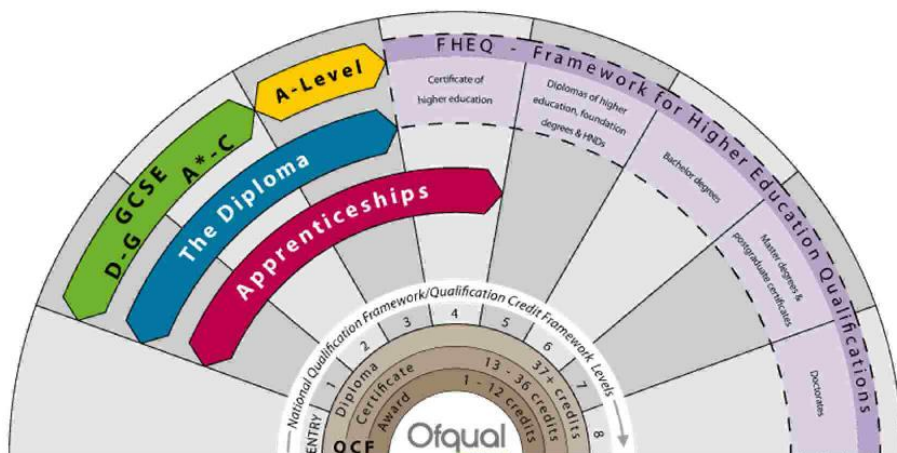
FHEQ - Framework for Higher Education Qualifications

Certificate of higher education

Diplomas of higher education, foundation degrees & HNDs

Bachelor degrees

Master degrees & postgraduate certificates

Doctorates

A-Level

D-G GCSE A*-C

The Diploma

Apprenticeships

National Qualification Framework/Qualification Credit Framework Levels

ENTRY 1 2 3 4 5 6 7 8

Diploma 37+ credits

Certificate 13 - 36 credits

Award 1 - 12 credits

QCF

Ofqual